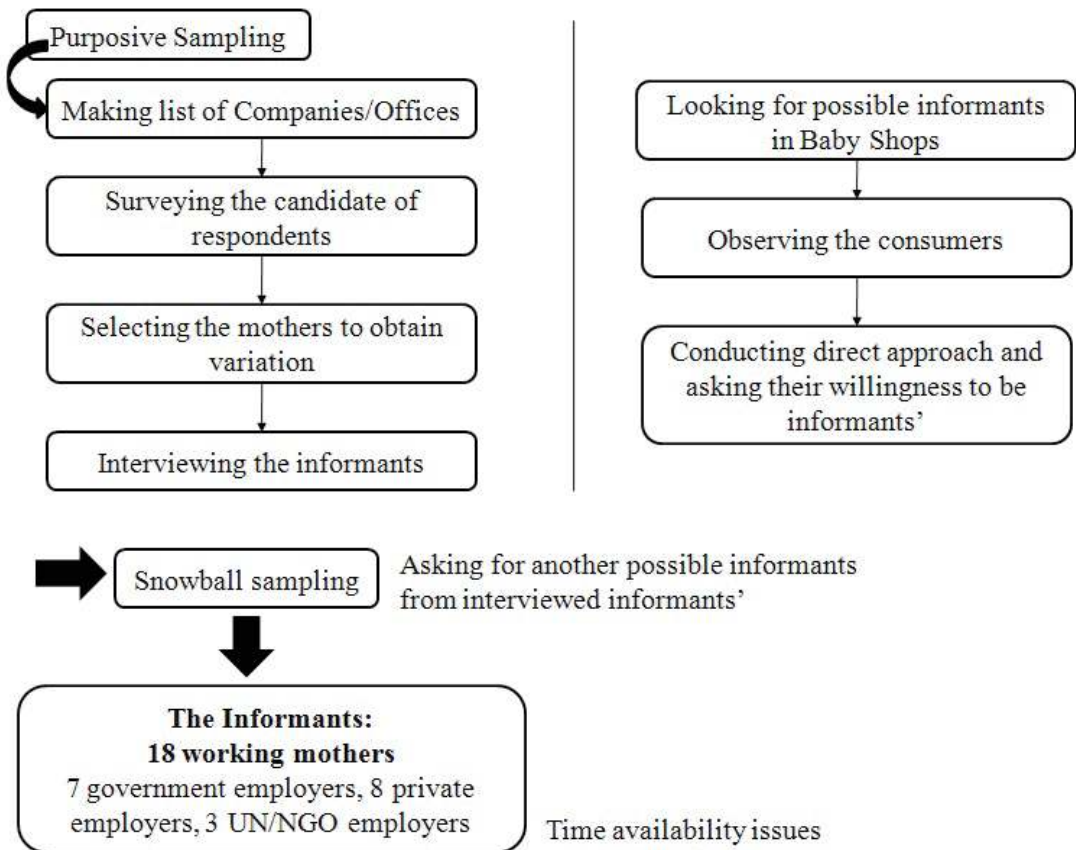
Purposive Sampling

Making list of Companies/Offices

Surveying the candidate of respondents

Selecting the mothers to obtain variation

Interviewing the informants

Looking for possible informants in Baby Shops

Observing the consumers

Conducting direct approach and asking their willingness to be informants'

Snowball sampling

Asking for another possible informants from interviewed informants'

**The Informants:**
**18 working mothers**
7 government employers, 8 private employers, 3 UN/NGO employers

Time availability issues